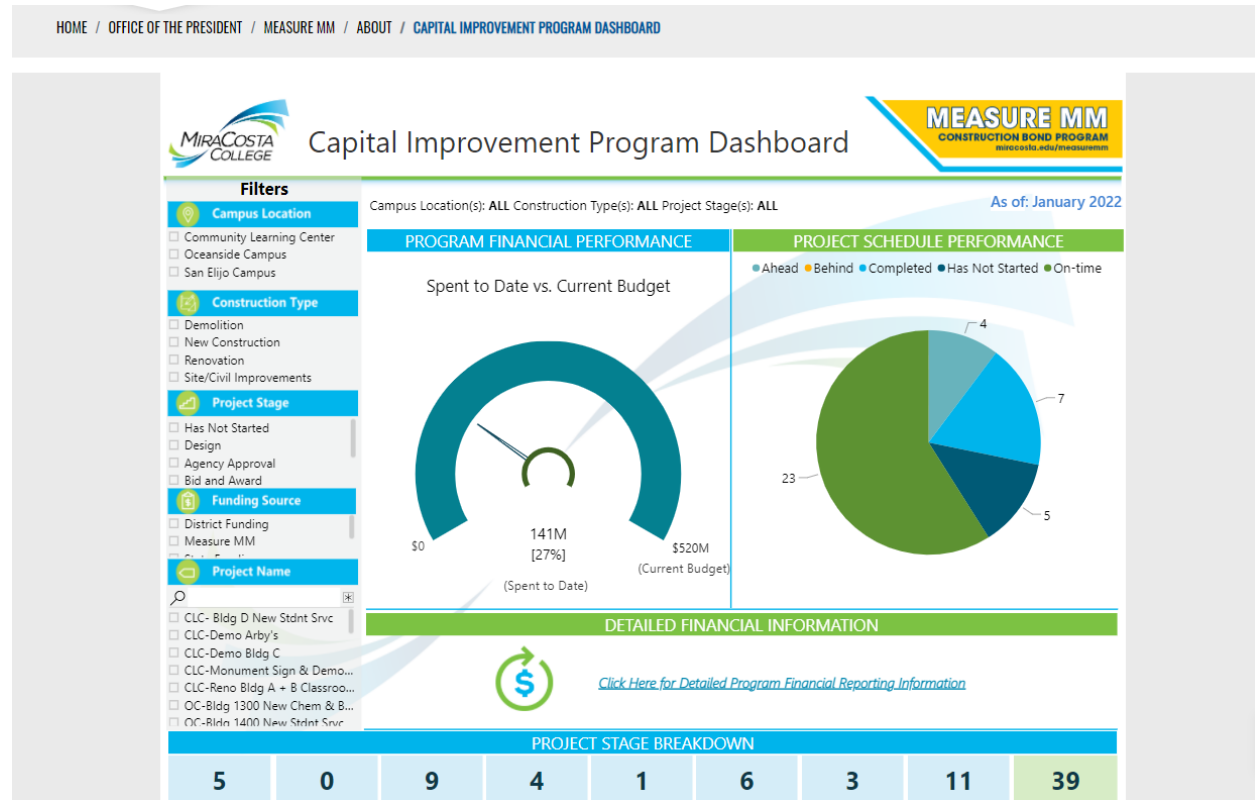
HOME / OFFICE OF THE PRESIDENT / MEASURE MM / ABOUT / CAPITAL IMPROVEMENT PROGRAM DASHBOARD

MiraCosta College

Capital Improvement Program Dashboard

MEASURE MM
CONSTRUCTION BOND PROGRAM
miracosta.edu/measuremm

Filters

Campus Location
Community Learning Center
Oceanside Campus
San Elijo Campus

Construction Type
Demolition
New Construction
Renovation
Site/Civil Improvements

Project Stage
Has Not Started
Design
Agency Approval
Bid and Award

Funding Source
District Funding
Measure MM
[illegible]

Project Name
CLC- Bldg D New Stdnt Srvc
CLC-Demo Arby's
CLC-Demo Bldg C
CLC-Monument Sign & Demo...
CLC-Reno Bldg A + B Classroo...
OC-Bldg 1300 New Chem & B...
OC-Bldg 1400 New Stdnt Srvc

Campus Location(s): ALL Construction Type(s): ALL Project Stage(s): ALL

As of: January 2022

PROGRAM FINANCIAL PERFORMANCE

Spent to Date vs. Current Budget

$0
141M
[27%]
(Spent to Date)
$520M
(Current Budget)

PROJECT SCHEDULE PERFORMANCE

Ahead Behind Completed Has Not Started On-time

4
7
5
23

DETAILED FINANCIAL INFORMATION

Click Here for Detailed Program Financial Reporting Information

PROJECT STAGE BREAKDOWN

| 5 | 0 | 9 | 4 | 1 | 6 | 3 | 11 | 39 |
|---|---|---|---|---|---|---|---|---|